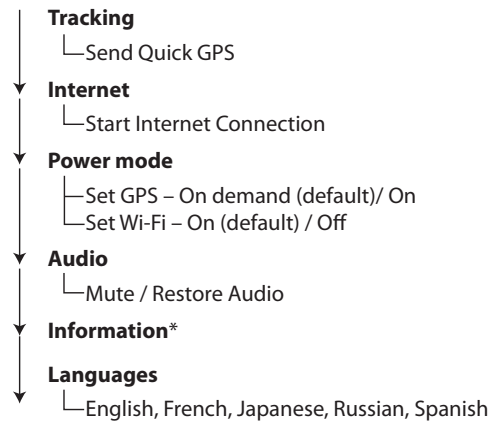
**Tracking**
Send Quick GPS

**Internet**
Start Internet Connection

**Power mode**
Set GPS – On demand (default)/ On
Set Wi-Fi – On (default) / Off

**Audio**
Mute / Restore Audio

**Information***

**Languages**
English, French, Japanese, Russian, Spanish